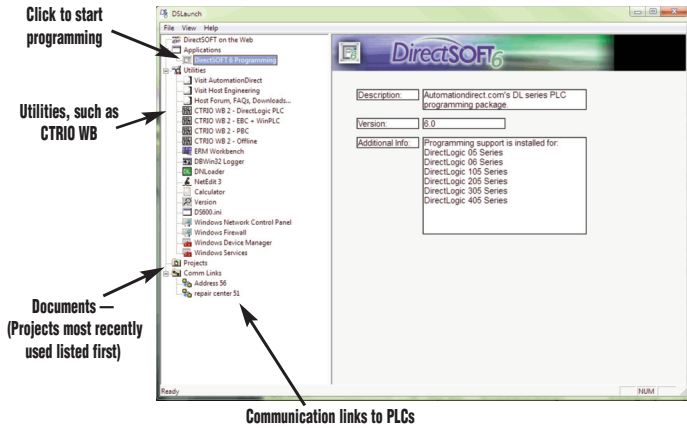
Click to start programming

Utilities, such as CTRIO WB

Documents — (Projects most recently used listed first)

DSLaunch

File View Help

DirectSOFT on the Web
Applications
DirectSOFT 6 Programming
Utilities
Visit AutomationDirect
Visit Host Engineering
Host Forum, FAQs, Downloads...
CTRIO WB 2 - DirectLogic PLC
CTRIO WB 2 - EBC + WinPLC
CTRIO WB 2 - PBC
CTRIO WB 2 - Offline
ERM Workbench
DBWin32 Logger
DNLoader
NetEdit 3
Calculator
Version
DS600.ini
Windows Network Control Panel
Windows Firewall
Windows Device Manager
Windows Services
Projects
Comm Links
Address 56
repair center 51

DirectSOFT6

Description: Automationdirect.com's DL series PLC programming package.

Version: 6.0

Additional Info: Programming support is installed for:
DirectLogic 05 Series
DirectLogic 06 Series
DirectLogic 105 Series
DirectLogic 205 Series
DirectLogic 305 Series
DirectLogic 405 Series

Ready NUM

Communication links to PLCs